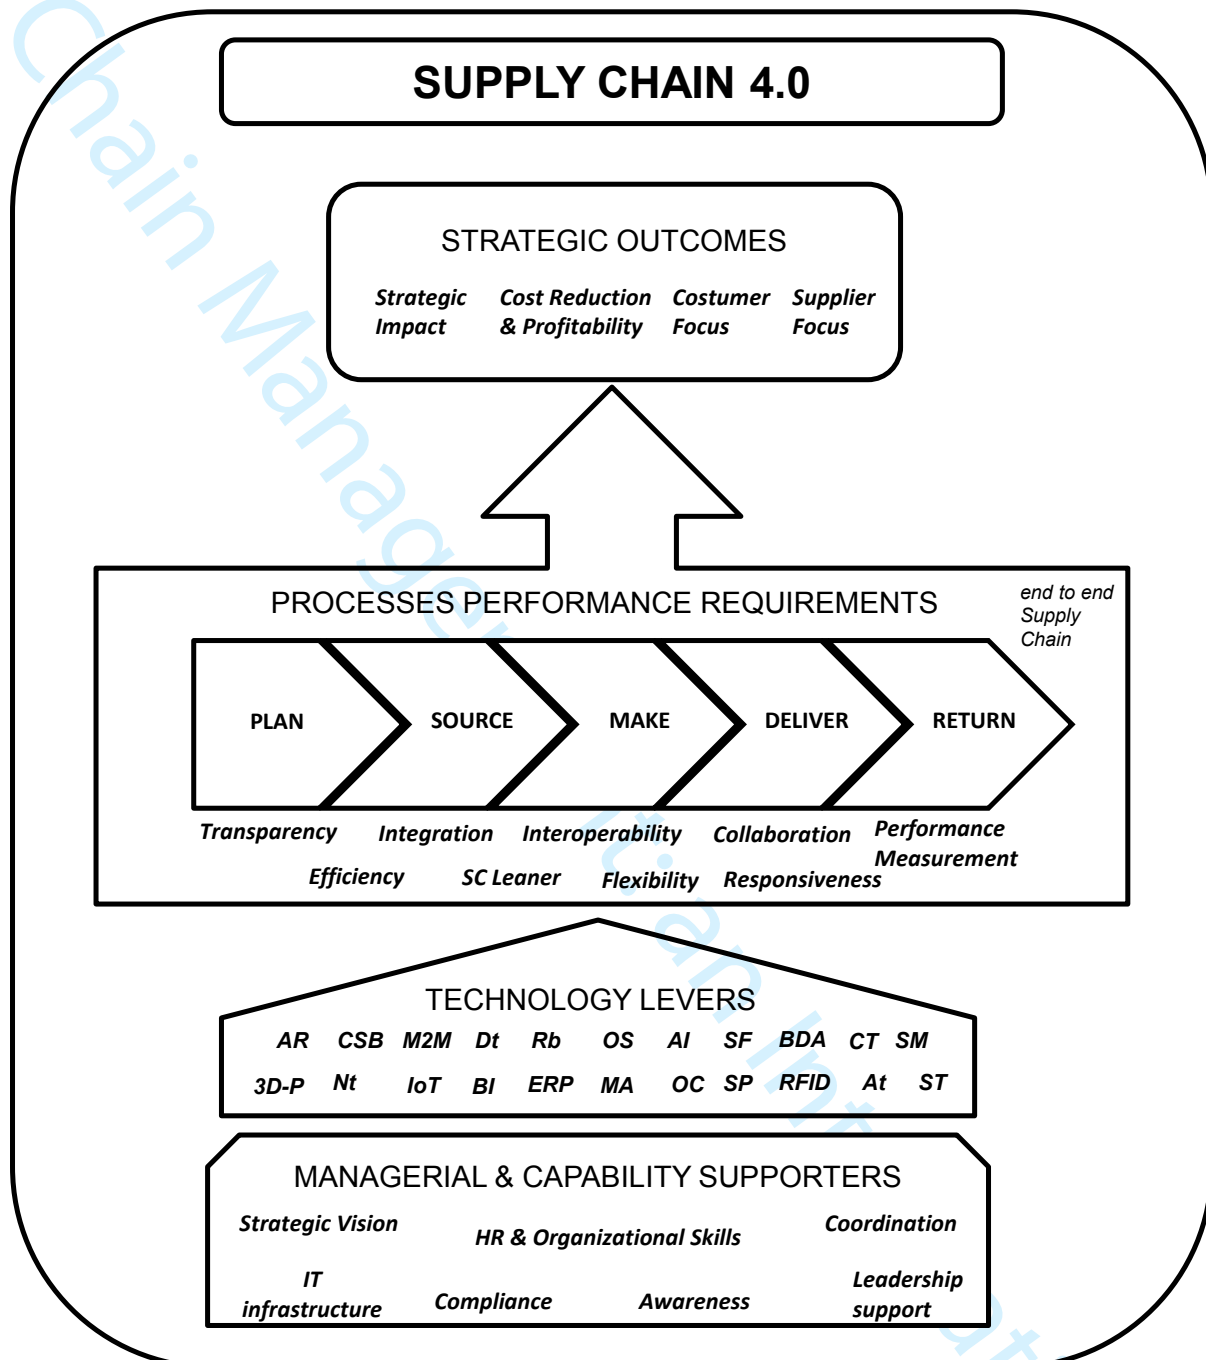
SUPPLY CHAIN 4.0

STRATEGIC OUTCOMES

Strategic Impact
Cost Reduction & Profitability
Costumer Focus
Supplier Focus

PROCESSES PERFORMANCE REQUIREMENTS

end to end Supply Chain

PLAN
SOURCE
MAKE
DELIVER
RETURN

Transparency
Integration
Interoperability
Collaboration
Performance Measurement
Efficiency
SC Leaner
Flexibility
Responsiveness

TECHNOLOGY LEVERS

AR CSB M2M Dt Rb OS AI SF BDA CT SM
3D-P Nt IoT BI ERP MA OC SP RFID At ST

MANAGERIAL & CAPABILITY SUPPORTERS

Strategic Vision
HR & Organizational Skills
Coordination
IT infrastructure
Compliance
Awareness
Leadership support

Chain Management International